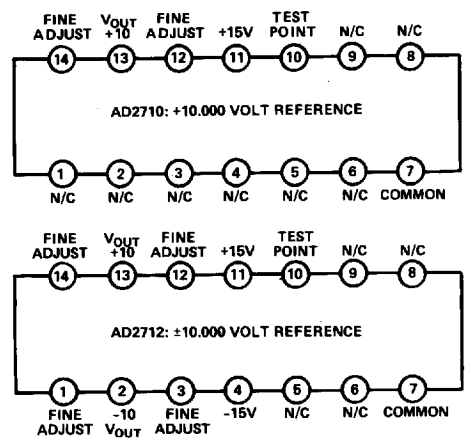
FINE ADJUST | $V_{OUT}$ +10 | FINE ADJUST | +15V | TEST POINT | N/C | N/C

14 13 12 11 10 9 8

AD2710: +10.000 VOLT REFERENCE

1 2 3 4 5 6 7

N/C | N/C | N/C | N/C | N/C | N/C | COMMON

FINE ADJUST | $V_{OUT}$ +10 | FINE ADJUST | +15V | TEST POINT | N/C | N/C

14 13 12 11 10 9 8

AD2712: ±10.000 VOLT REFERENCE

1 2 3 4 5 6 7

FINE ADJUST | -10 $V_{OUT}$ | FINE ADJUST | -15V | N/C | N/C | COMMON